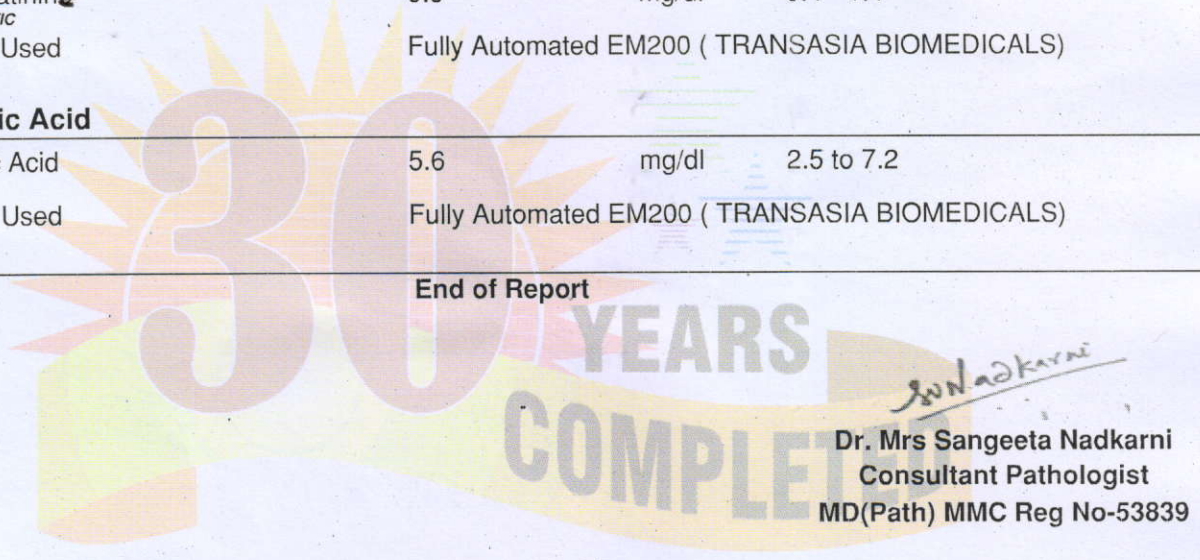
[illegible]atinine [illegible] mg/dl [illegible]
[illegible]ic
Used Fully Automated EM200 ( TRANSASIA BIOMEDICALS)

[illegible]ic Acid

| Acid | 5.6 | mg/dl | 2.5 to 7.2 |
|---|---|---|---|

Used Fully Automated EM200 ( TRANSASIA BIOMEDICALS)

End of Report

30 YEARS COMPLETED

SuNadkarni

Dr. Mrs Sangeeta Nadkarni
Consultant Pathologist
MD(Path) MMC Reg No-53839